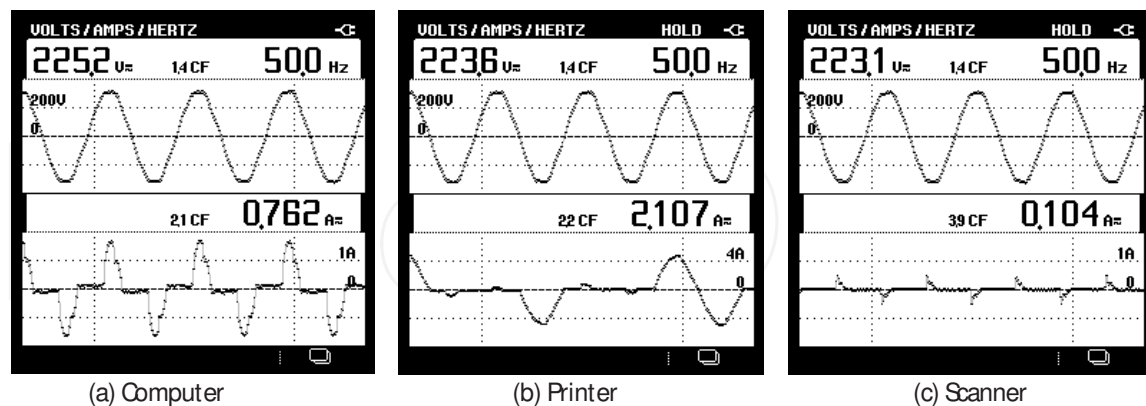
VOLTS / AMPS / HERTZ

225.2 V= 1.4 CF 50.0 Hz

200V

0

2.1 CF 0.762 A=

1A

0

(a) Computer

VOLTS / AMPS / HERTZ HOLD

223.6 V= 1.4 CF 50.0 Hz

200V

0

2.2 CF 2.107 A=

4A

0

(b) Printer

VOLTS / AMPS / HERTZ HOLD

223.1 V= 1.4 CF 50.0 Hz

200V

0

3.9 CF 0.104 A=

1A

0

(c) Scanner